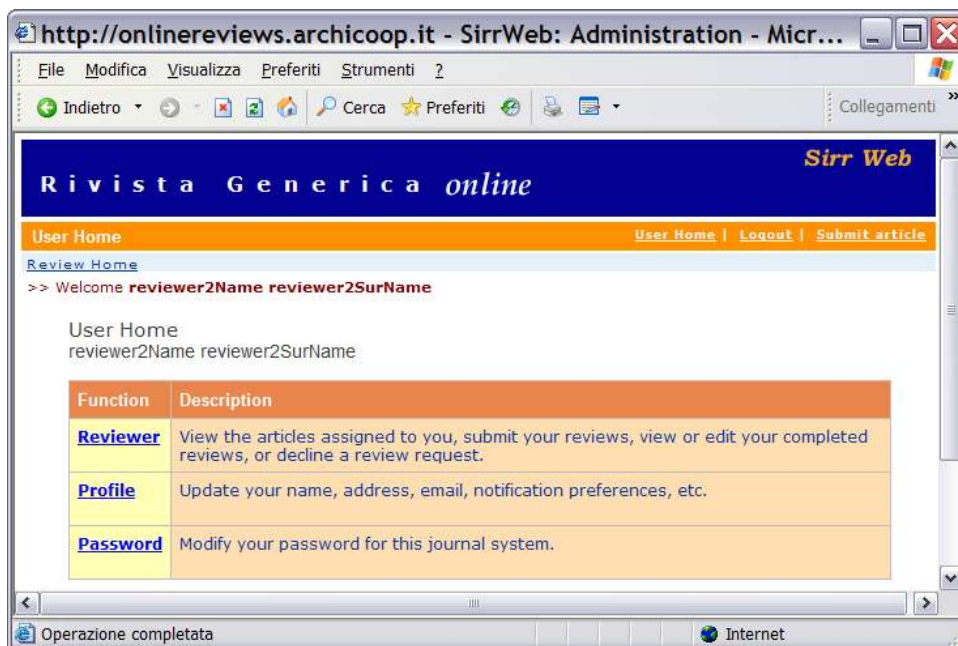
http://onlinereviews.archicoop.it - SirrWeb: Administration - Micr...

File Modifica Visualizza Preferiti Strumenti ?

Indietro Cerca Preferiti Collegamenti

Sirr Web

Rivista Generica online

User Home

User Home | Logout | Submit article

Review Home

>> Welcome reviewer2Name reviewer2SurName

User Home
reviewer2Name reviewer2SurName

| Function | Description |
|---|---|
| Reviewer | View the articles assigned to you, submit your reviews, view or edit your completed reviews, or decline a review request. |
| Profile | Update your name, address, email, notification preferences, etc. |
| Password | Modify your password for this journal system. |

Operazione completata

Internet